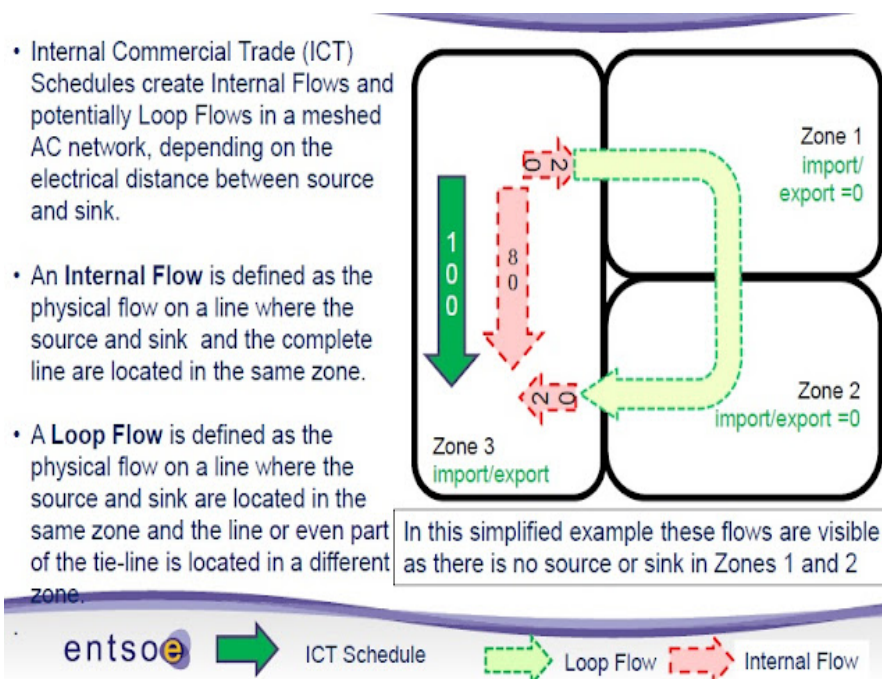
• Internal Commercial Trade (ICT) Schedules create Internal Flows and potentially Loop Flows in a meshed AC network, depending on the electrical distance between source and sink.

• An **Internal Flow** is defined as the physical flow on a line where the source and sink and the complete line are located in the same zone.

• A **Loop Flow** is defined as the physical flow on a line where the source and sink are located in the same zone and the line or even part of the tie-line is located in a different zone.

Zone 1
import/
export =0

20

100

80

Zone 2
import/export =0

20

Zone 3
import/export

In this simplified example these flows are visible as there is no source or sink in Zones 1 and 2

·

entsoe

ICT Schedule

Loop Flow

Internal Flow